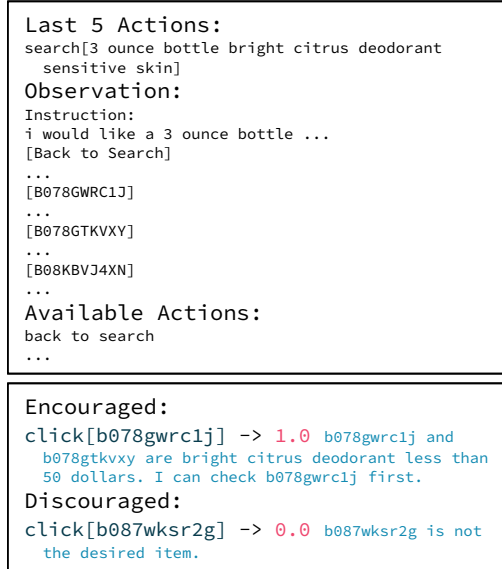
Last 5 Actions:
search[3 ounce bottle bright citrus deodorant sensitive skin]
Observation:
Instruction:
i would like a 3 ounce bottle ...
[Back to Search]
...
[B078GWRC1J]
...
[B078GTKVXY]
...
[B08KBVJ4XN]
...
Available Actions:
back to search
...

Encouraged:
click[b078gwrc1j] -> 1.0 b078gwrc1j and b078gtkvxy are bright citrus deodorant less than 50 dollars. I can check b078gwrc1j first.
Discouraged:
click[b087wksr2g] -> 0.0 b087wksr2g is not the desired item.